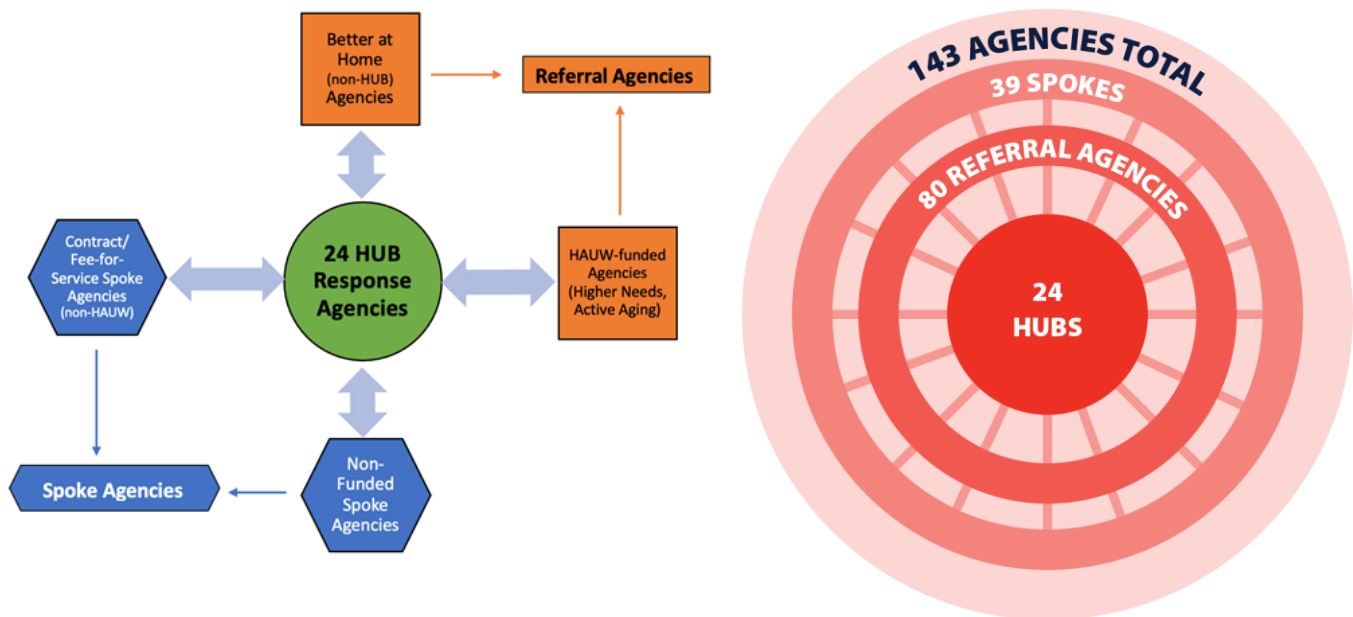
Better at Home (non-HUB) Agencies

Referral Agencies

Contract/ Fee-for-Service Spoke Agencies (non-HAUW)

24 HUB Response Agencies

HAUW-funded Agencies (Higher Needs, Active Aging)

Spoke Agencies

Non-Funded Spoke Agencies

143 AGENCIES TOTAL

39 SPOKES

80 REFERRAL AGENCIES

24 HUBS